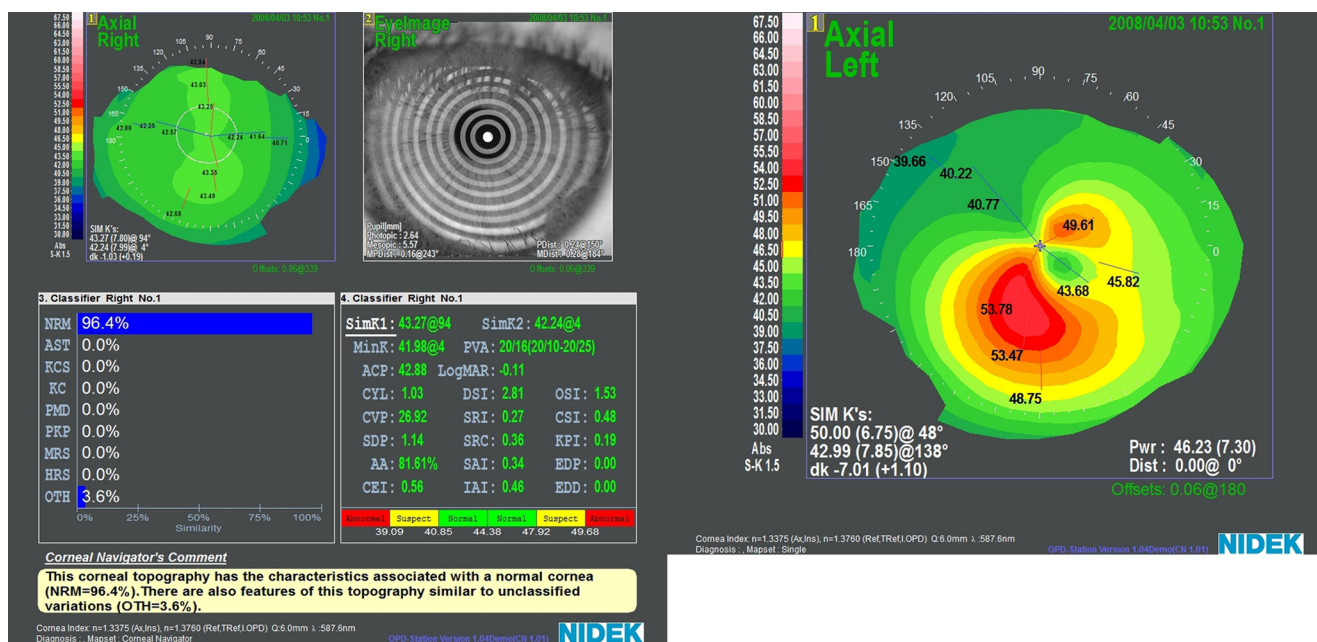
67.50
66.00
64.50
63.00
61.50
60.00
58.50
57.00
55.50
54.00
52.50
51.00
49.50
48.00
46.50
45.00
43.50
42.00
40.50
39.00
37.50
36.00
34.50
33.00
31.50
30.00
Abs
S-K 1.5

1 Axial Right
2008/04/03 10:53 No.1
105 90 75
120 60
135 45
150 30
165 15
180 0
42.94
43.03
43.20
42.00 42.26 42.57 42.24 41.54 40.71
43.36
43.40
42.68
SIM K's:
43.27 (7.80)@ 94°
42.24 (7.99)@ 4°
dk -1.03 (+0.19)
Offsets: 0.06@339

2 EyeImage Right
2008/04/03 10:53 No.1
Pupil[mm]
Photopic : 2.64
Mesopic : 5.57
MPDist : 0.16@243°
PDist : 0.24@150°
MDist : 0.28@184°
Offsets: 0.06@339

3. Classifier Right No.1
NRM 96.4%
AST 0.0%
KCS 0.0%
KC 0.0%
PMD 0.0%
PKP 0.0%
MRS 0.0%
HRS 0.0%
OTH 3.6%
0% 25% 50% 75% 100%
Similarity

4. Classifier Right No.1
SimK1: 43.27@94 SimK2: 42.24@4
MinK: 41.98@4 PVA: 20/16(20/10-20/25)
ACP: 42.88 LogMAR: -0.11
CYL: 1.03 DSI: 2.81 OSI: 1.53
CVP: 26.92 SRI: 0.27 CSI: 0.48
SDP: 1.14 SRC: 0.36 KPI: 0.19
AA: 81.61% SAI: 0.34 EDP: 0.00
CEI: 0.56 IAI: 0.46 EDD: 0.00
Abnormal Suspect Normal Normal Suspect Abnormal
39.09 40.85 44.38 47.92 49.68

Corneal Navigator's Comment
This corneal topography has the characteristics associated with a normal cornea (NRM=96.4%).There are also features of this topography similar to unclassified variations (OTH=3.6%).

Cornea Index: n=1.3375 (Ax,Ins), n=1.3760 (Ref,TRef,I,OPD) Q:6.0mm λ :587.6nm
Diagnosis : , Mapset : Corneal Navigator
OPD-Station Version 1.04Demo(CN 1.01)
NIDEK

67.50
66.00
64.50
63.00
61.50
60.00
58.50
57.00
55.50
54.00
52.50
51.00
49.50
48.00
46.50
45.00
43.50
42.00
40.50
39.00
37.50
36.00
34.50
33.00
31.50
30.00
Abs
S-K 1.5

1 Axial Left
2008/04/03 10:53 No.1
105 90 75
120 60
135 45
150 39.66 30
40.22
165 40.77 15
49.61
180 0
43.68 45.82
53.78
53.47
48.75
SIM K's:
50.00 (6.75)@ 48°
42.99 (7.85)@138°
dk -7.01 (+1.10)
Pwr : 46.23 (7.30)
Dist : 0.00@ 0°
Offsets: 0.06@180

Cornea Index: n=1.3375 (Ax,Ins), n=1.3760 (Ref,TRef,I,OPD) Q:6.0mm λ :587.6nm
Diagnosis : , Mapset : Single
OPD-Station Version 1.04Demo(CN 1.01)
NIDEK